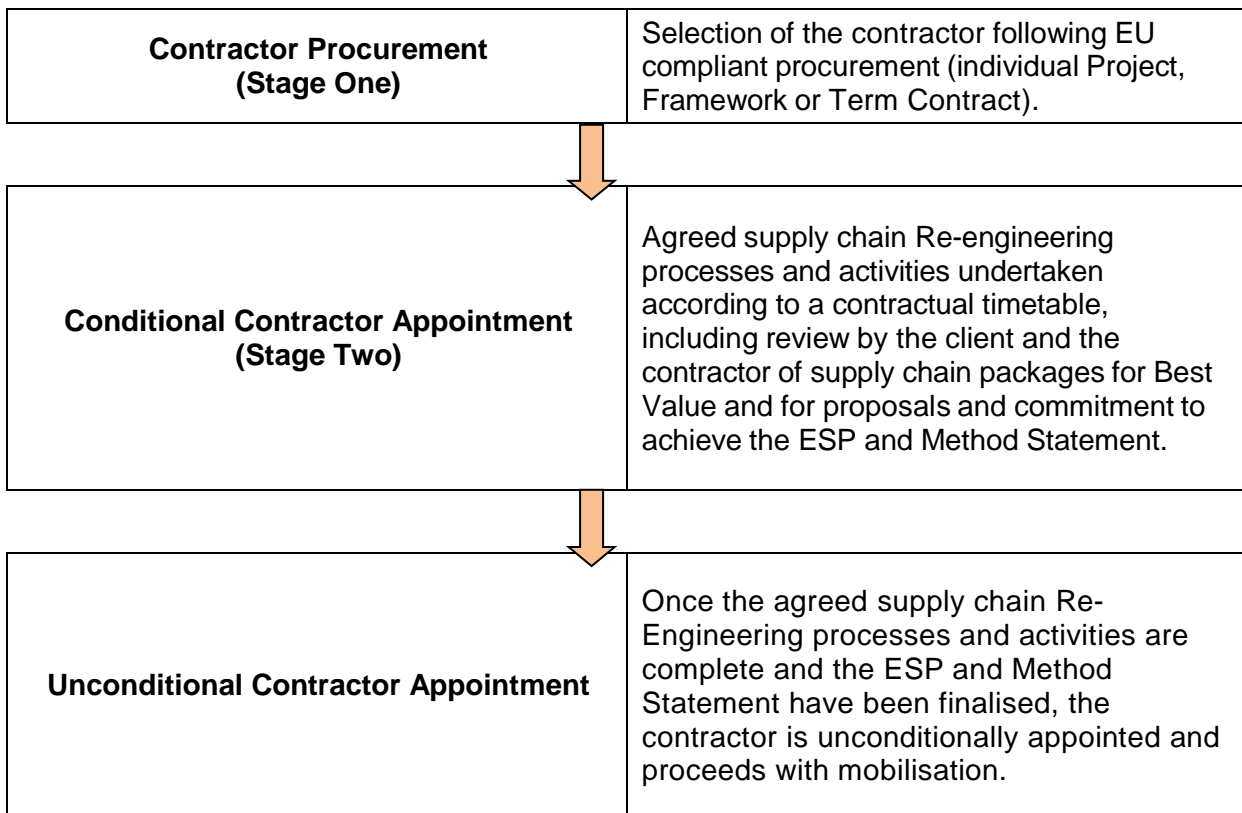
**Contractor Procurement (Stage One)**

Selection of the contractor following EU compliant procurement (individual Project, Framework or Term Contract).

**Conditional Contractor Appointment (Stage Two)**

Agreed supply chain Re-engineering processes and activities undertaken according to a contractual timetable, including review by the client and the contractor of supply chain packages for Best Value and for proposals and commitment to achieve the ESP and Method Statement.

**Unconditional Contractor Appointment**

Once the agreed supply chain Re-Engineering processes and activities are complete and the ESP and Method Statement have been finalised, the contractor is unconditionally appointed and proceeds with mobilisation.